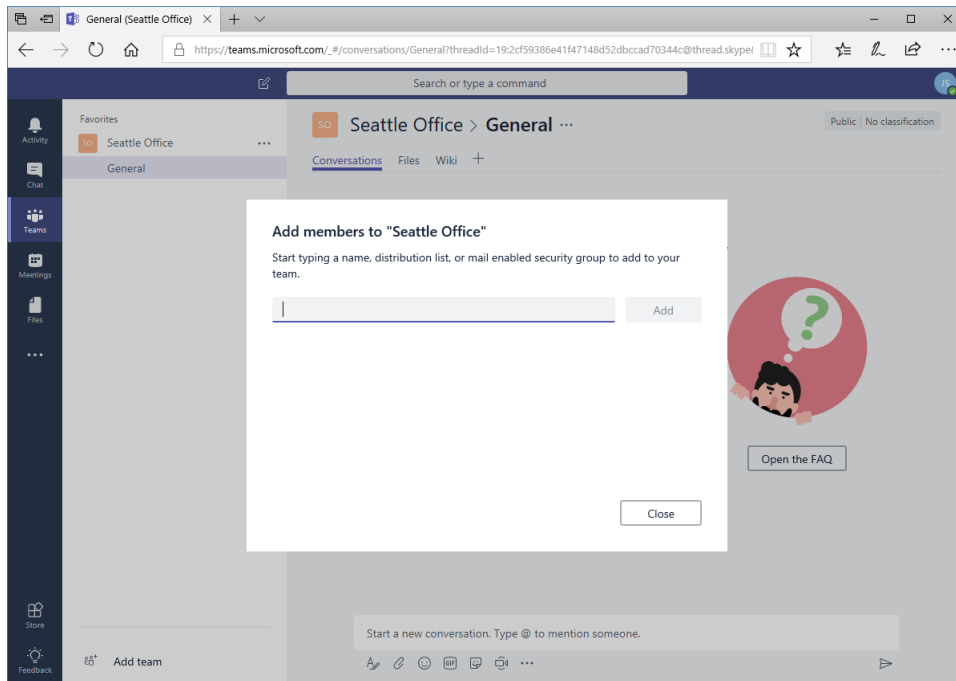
General (Seattle Office)

https://teams.microsoft.com/_#/conversations/General?threadId=19:2cf59386e41f47148d52dbccad70344c@thread.skype(

Search or type a command

JS

Activity

Chat

Teams

Meetings

Files

...

Favorites

SO Seattle Office ...

General

SO Seattle Office > General ...

Public | No classification

Conversations Files Wiki +

Add members to "Seattle Office"

Start typing a name, distribution list, or mail enabled security group to add to your team.

Add

?

Open the FAQ

Close

Store

Feedback

Add team

Start a new conversation. Type @ to mention someone.

GIF

...